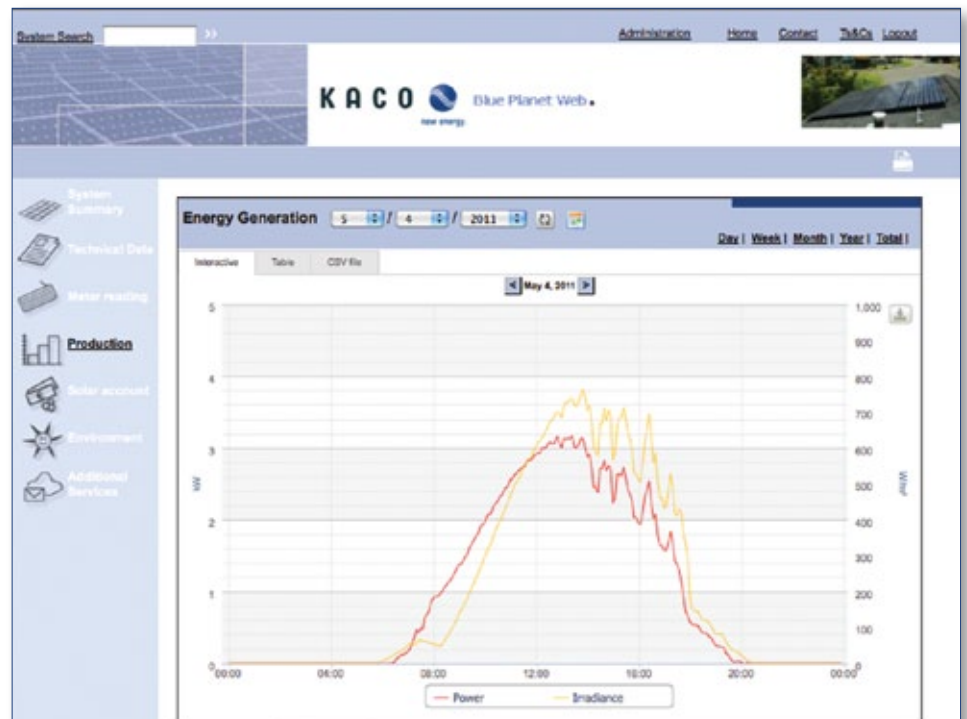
System Search

Administration Home Contact Ts&Cs Logout

KACO new energy. Blue Planet Web.

System Summary

Technical Data

Meter reading

Production

Solar account

Environment

Additional Services

Energy Generation 5 / 4 / 2011

Day | Week | Month | Year | Total |

Interactive Table CSV file

May 4, 2011

5
4
3
2
1
0

kW

1,000
900
800
700
600
500
400
300
200
100
0

W/m²

00:00 04:00 08:00 12:00 16:00 20:00 00:00

Power Irradiance